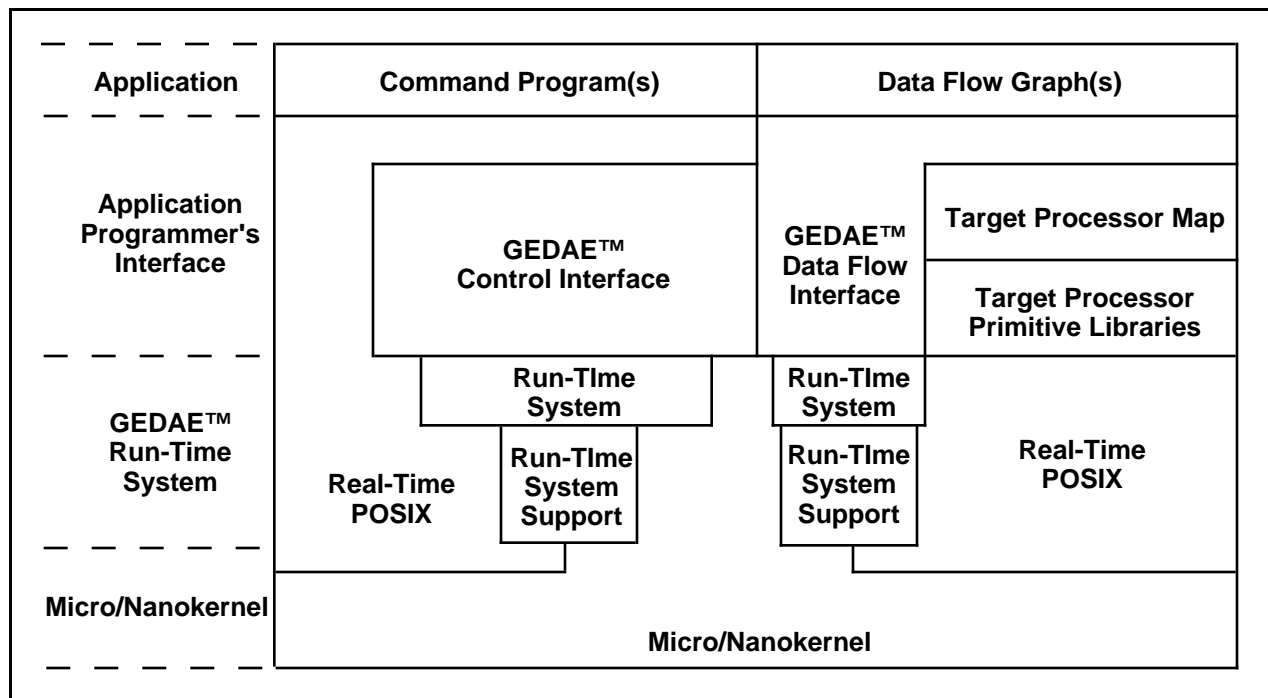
Application

Command Program(s)

Data Flow Graph(s)

Application Programmer's Interface

GEDAE™ Control Interface

GEDAE™ Data Flow Interface

Target Processor Map

Target Processor Primitive Libraries

GEDAE™ Run-Time System

Run-TIme System

Run-TIme System

Run-TIme System Support

Real-Time POSIX

Run-TIme System Support

Real-Time POSIX

Micro/Nanokernel

Micro/Nanokernel